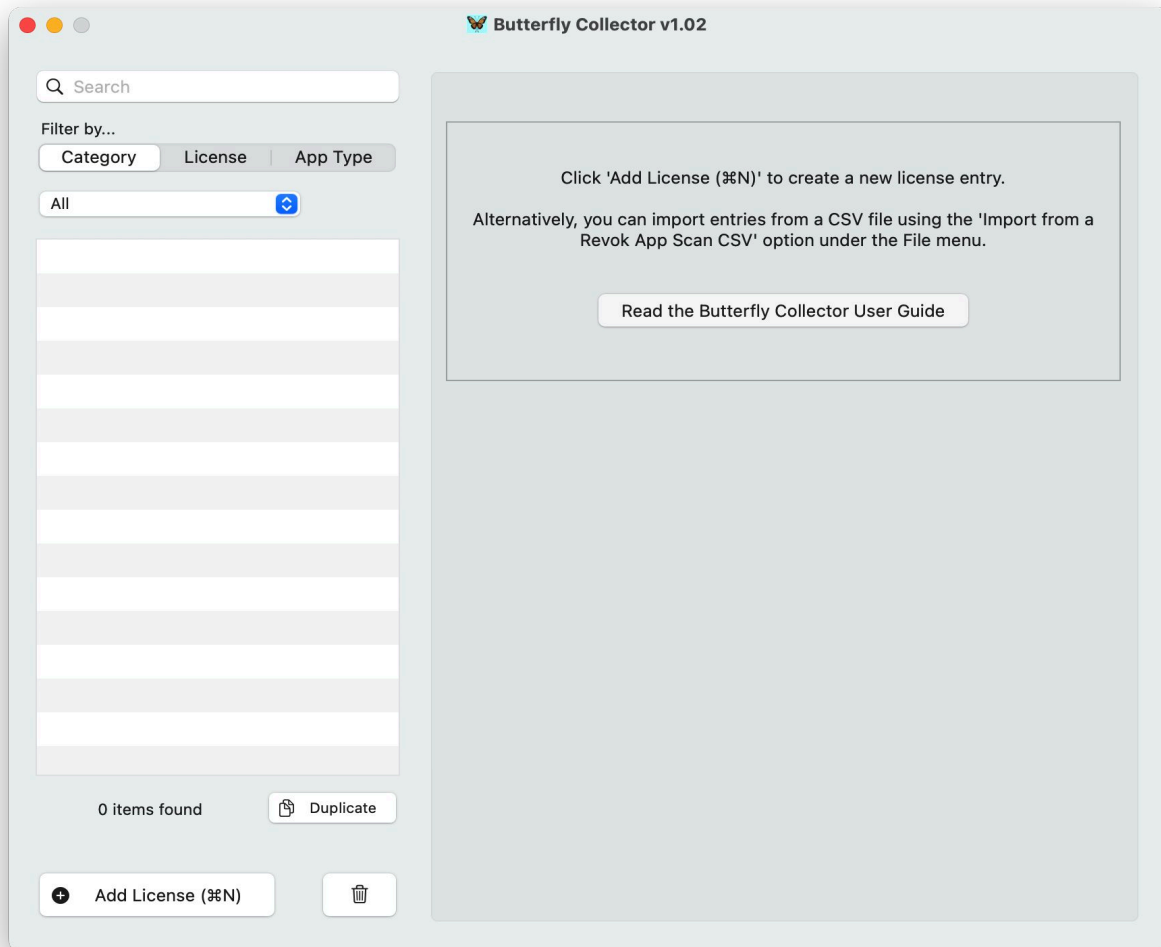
Butterfly Collector v1.02

Search

Filter by...

Category | License | App Type

All

0 items found

Duplicate

Add License (⌘N)

Click 'Add License (⌘N)' to create a new license entry.

Alternatively, you can import entries from a CSV file using the 'Import from a Revok App Scan CSV' option under the File menu.

Read the Butterfly Collector User Guide